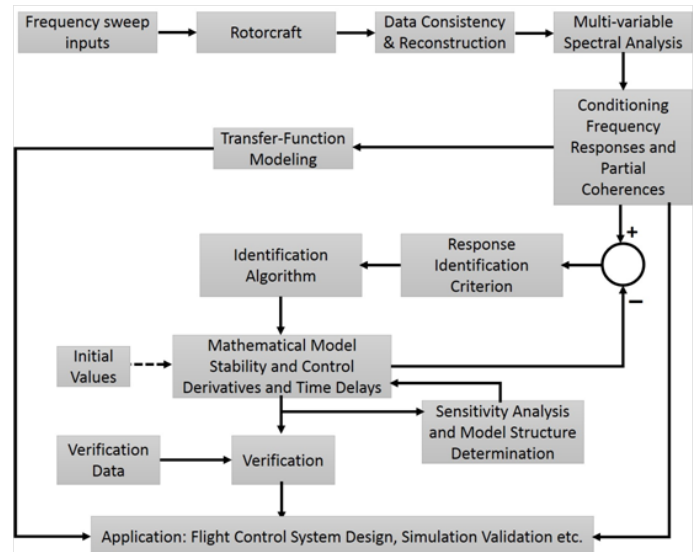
Frequency sweep inputs

Rotorcraft

Data Consistency & Reconstruction

Multi-variable Spectral Analysis

Conditioning Frequency Responses and Partial Coherences

Transfer-Function Modeling

+

Identification Algorithm

Response Identification Criterion

−

Initial Values

Mathematical Model Stability and Control Derivatives and Time Delays

Sensitivity Analysis and Model Structure Determination

Verification Data

Verification

Application: Flight Control System Design, Simulation Validation etc.